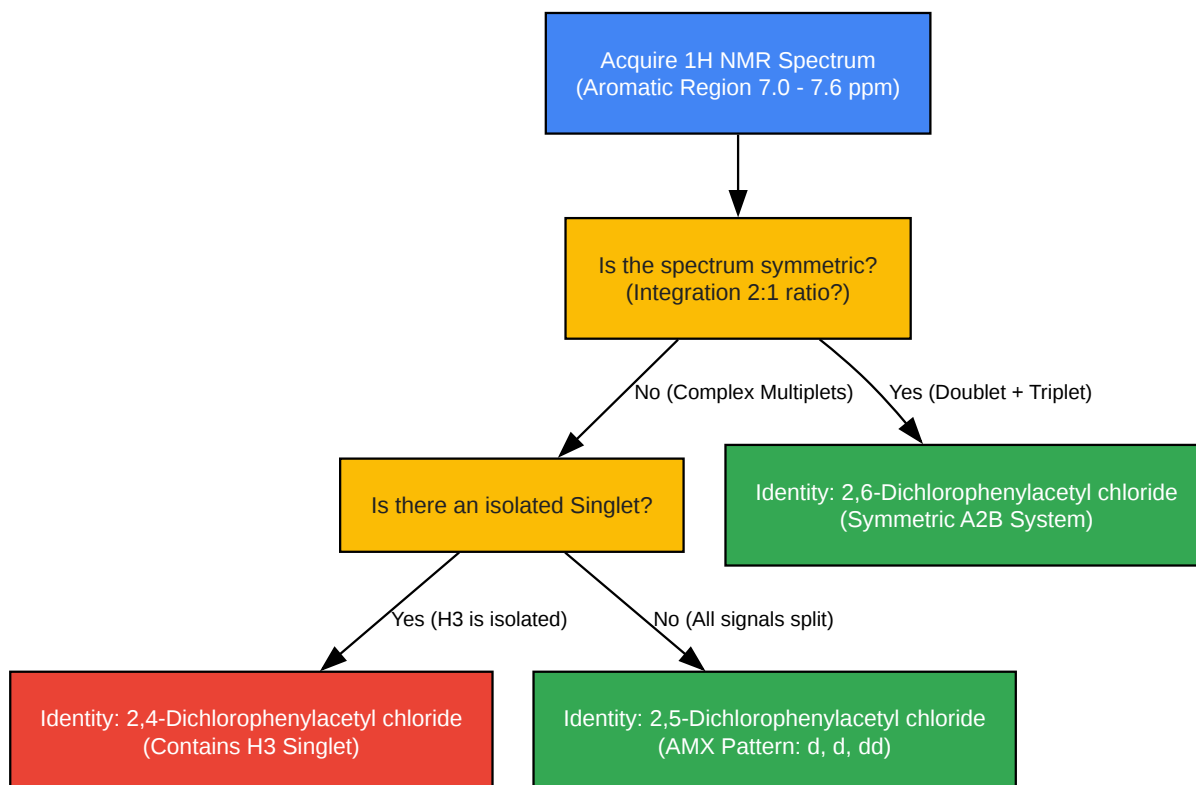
Acquire 1H NMR Spectrum
(Aromatic Region 7.0 - 7.6 ppm)

Is the spectrum symmetric?
(Integration 2:1 ratio?)

No (Complex Multiplets)

Yes (Doublet + Triplet)

Is there an isolated Singlet?

Identity: 2,6-Dichlorophenylacetyl chloride
(Symmetric A2B System)

Yes (H3 is isolated)

No (All signals split)

Identity: 2,4-Dichlorophenylacetyl chloride
(Contains H3 Singlet)

Identity: 2,5-Dichlorophenylacetyl chloride
(AMX Pattern: d, d, dd)